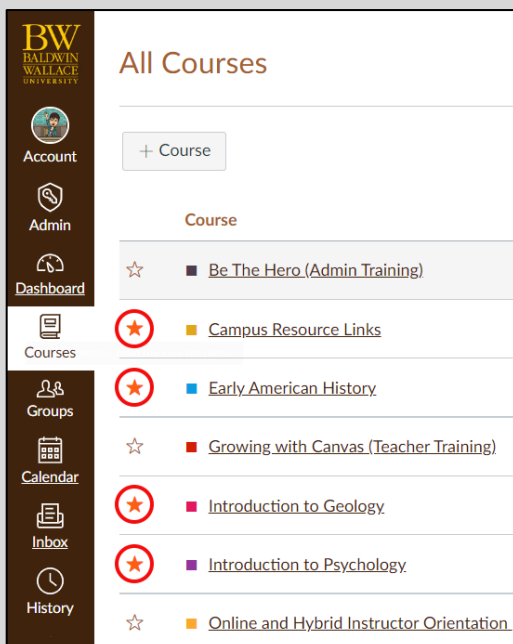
BW
BALDWIN
WALLACE
UNIVERSITY

Account
Admin
Dashboard
Courses
Groups
Calendar
Inbox
History

All Courses

+ Course

| | Course |
|---|---|
| ☆ | Be The Hero (Admin Training) |
| ★ | Campus Resource Links |
| ★ | Early American History |
| ☆ | Growing with Canvas (Teacher Training) |
| ★ | Introduction to Geology |
| ★ | Introduction to Psychology |
| ☆ | Online and Hybrid Instructor Orientation |